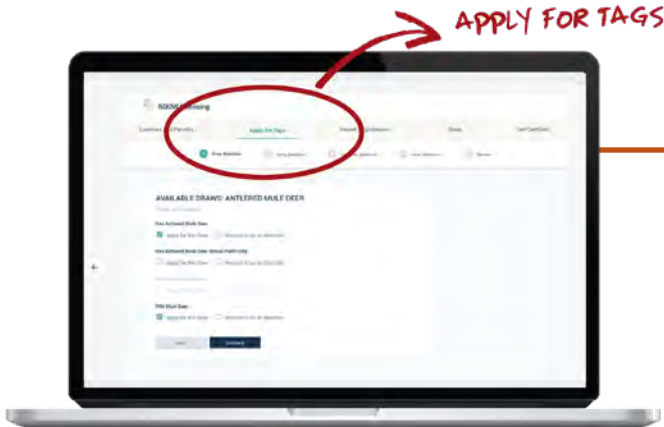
APPLY FOR TAGS

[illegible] Drawing

Licenses and Permits | Apply For Tags | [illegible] | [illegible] | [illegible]

Draw Selection | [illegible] | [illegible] | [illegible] | Review

AVAILABLE DRAWS: ANTLERED MULE DEER

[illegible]

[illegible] Antlered Mule Deer

Apply for this Draw | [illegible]

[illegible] Antlered Mule Deer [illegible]

Apply for this Draw | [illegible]

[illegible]

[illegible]

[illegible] Mule Deer

Apply for this Draw | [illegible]

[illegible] | Continue